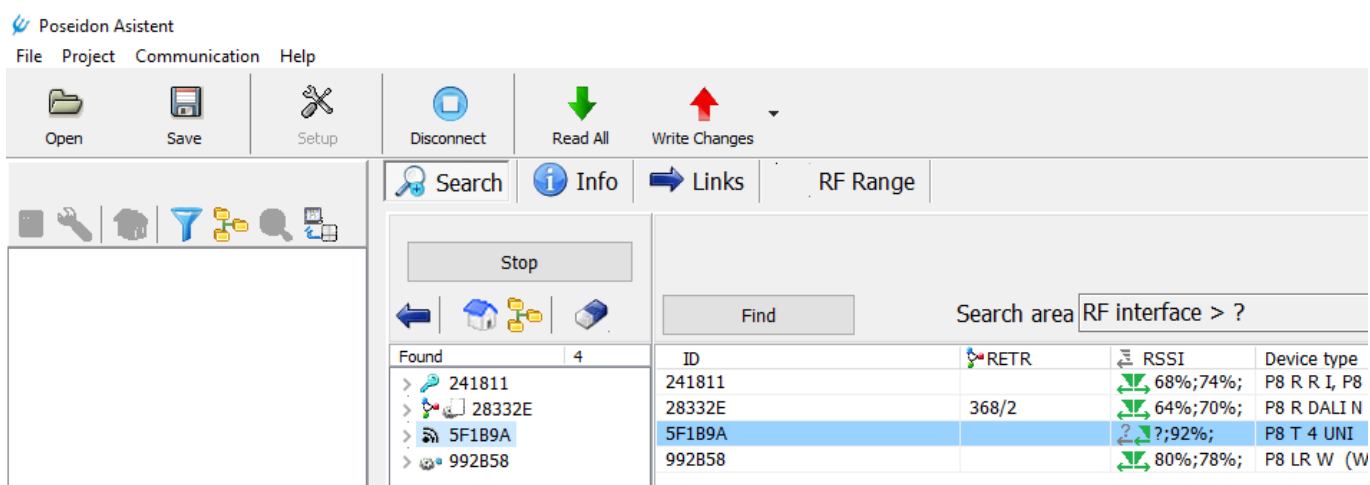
Poseidon Asistent

File Project Communication Help

Open Save Setup Disconnect Read All Write Changes

Search Info Links RF Range

Stop

Find

Search area RF interface > ?

| Found | 4 |
|---|---|
| 241811 | |
| 28332E | |
| 5F1B9A | |
| 992B58 | |

| ID | RETR | RSSI | Device type |
|---|---|---|---|
| 241811 | | 68%;74%; | P8 R R I, P8 |
| 28332E | 368/2 | 64%;70%; | P8 R DALI N |
| 5F1B9A | | ?;92%; | P8 T 4 UNI |
| 992B58 | | 80%;78%; | P8 LR W (W |